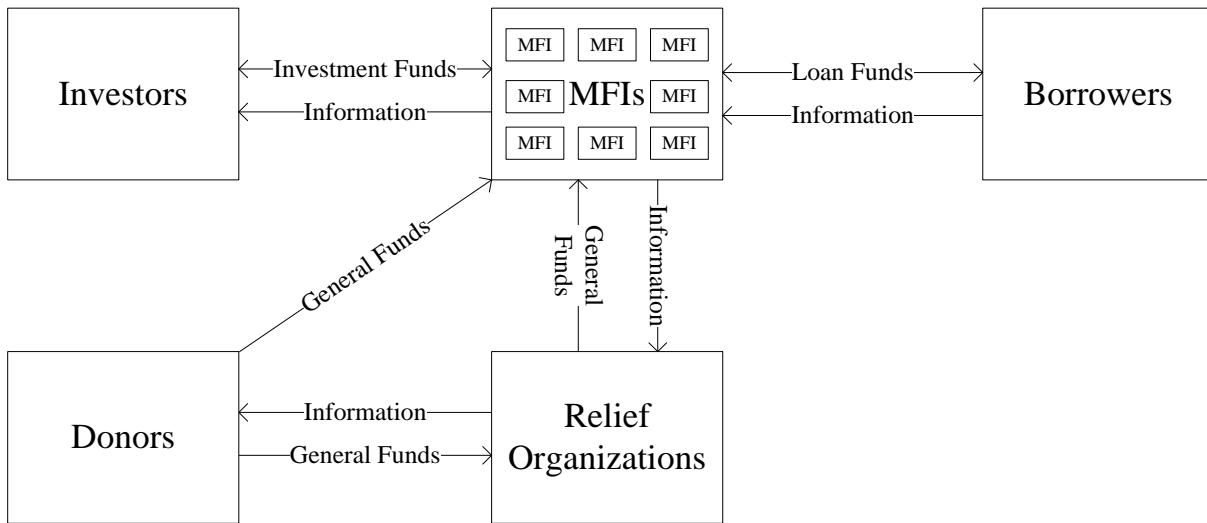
Investors

Investment Funds

Information

MFI MFI MFI

MFI MFIs MFI

MFI MFI MFI

Loan Funds

Information

Borrowers

General Funds

General Funds

Information

Donors

Information

General Funds

Relief Organizations